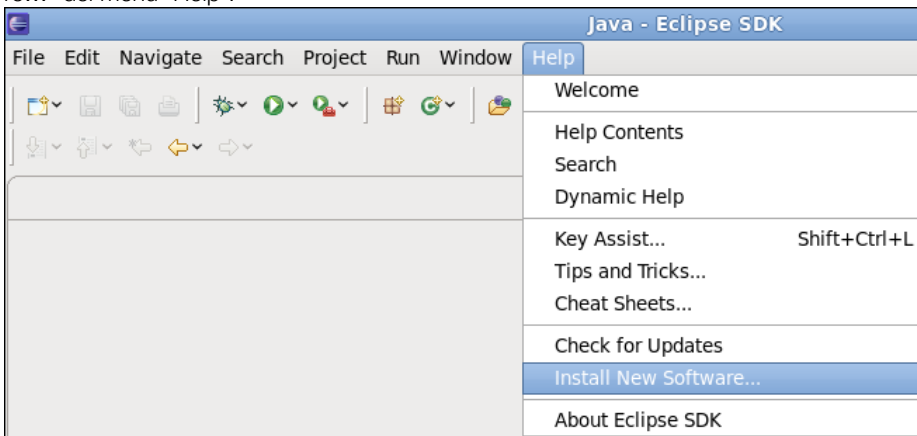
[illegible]

Java - Eclipse SDK

File Edit Navigate Search Project Run Window Help

Welcome

Help Contents
Search
Dynamic Help

Key Assist... Shift+Ctrl+L
Tips and Tricks...
Cheat Sheets...

Check for Updates
Install New Software...

About Eclipse SDK